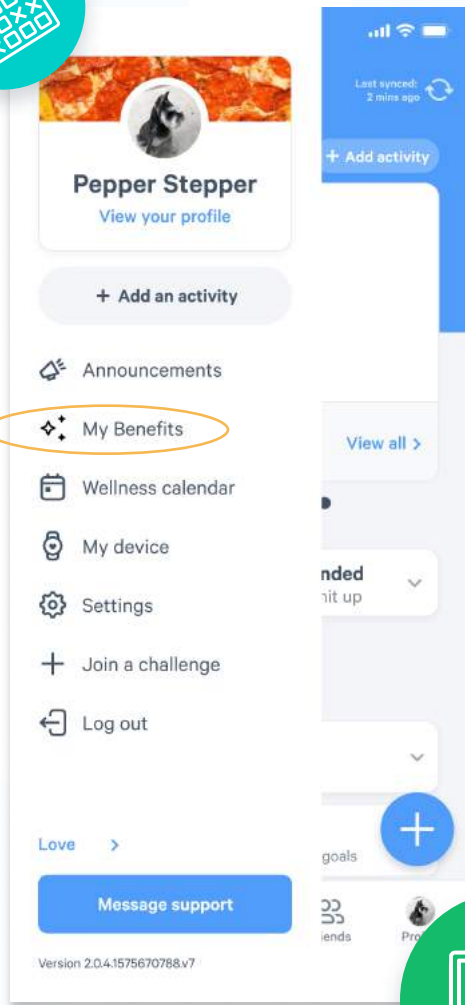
Pepper Stepper
View your profile

+ Add an activity

Announcements

My Benefits

Wellness calendar

My device

Settings

Join a challenge

Log out

Love >

Message support

Version 2.0.4.1575670788.v7

Last synced: 2 mins ago

+ Add activity

View all >

nded
it up

goals

iends

Pro